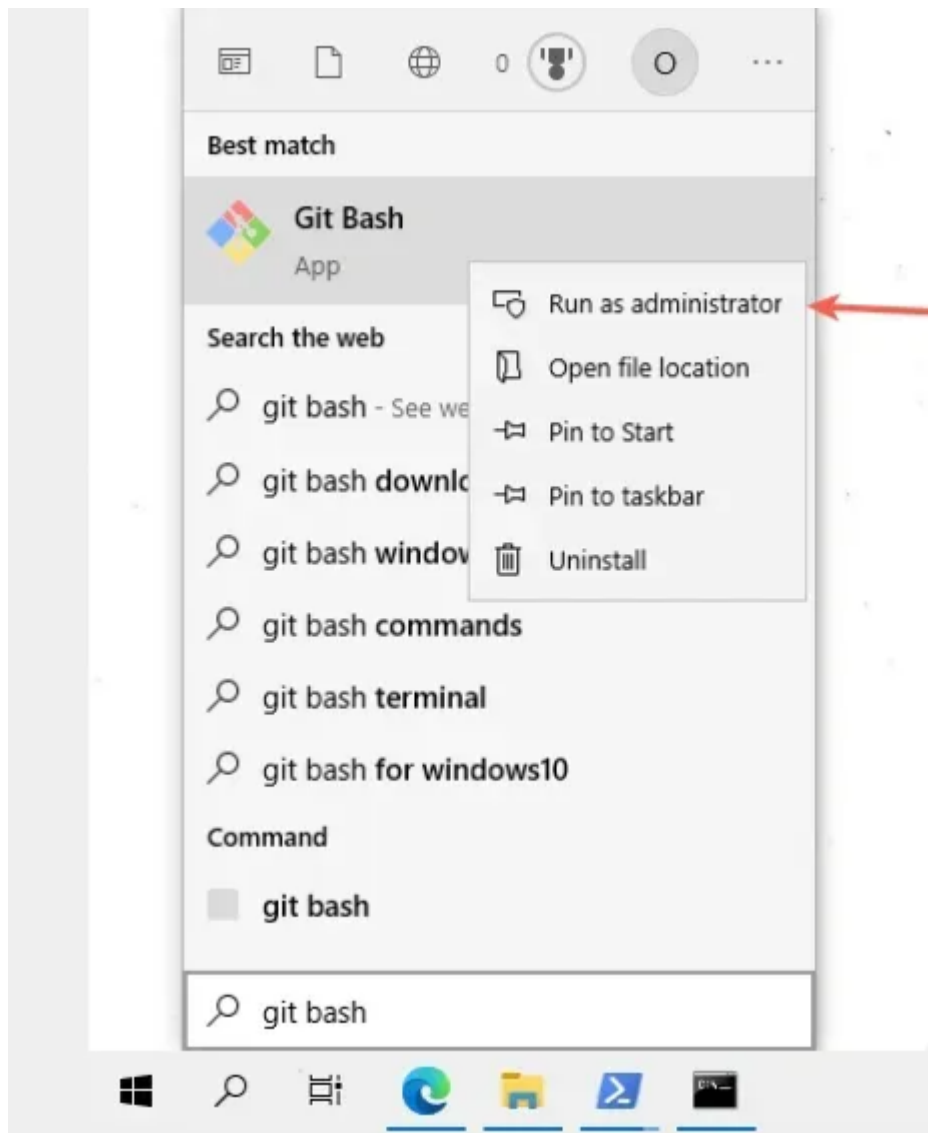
0 O ···

Best match

Git Bash
App

Run as administrator
Open file location
Pin to Start
Pin to taskbar
Uninstall

Search the web

git bash - See we
git bash downlo
git bash window
git bash commands
git bash terminal
git bash for windows10

Command

git bash

git bash